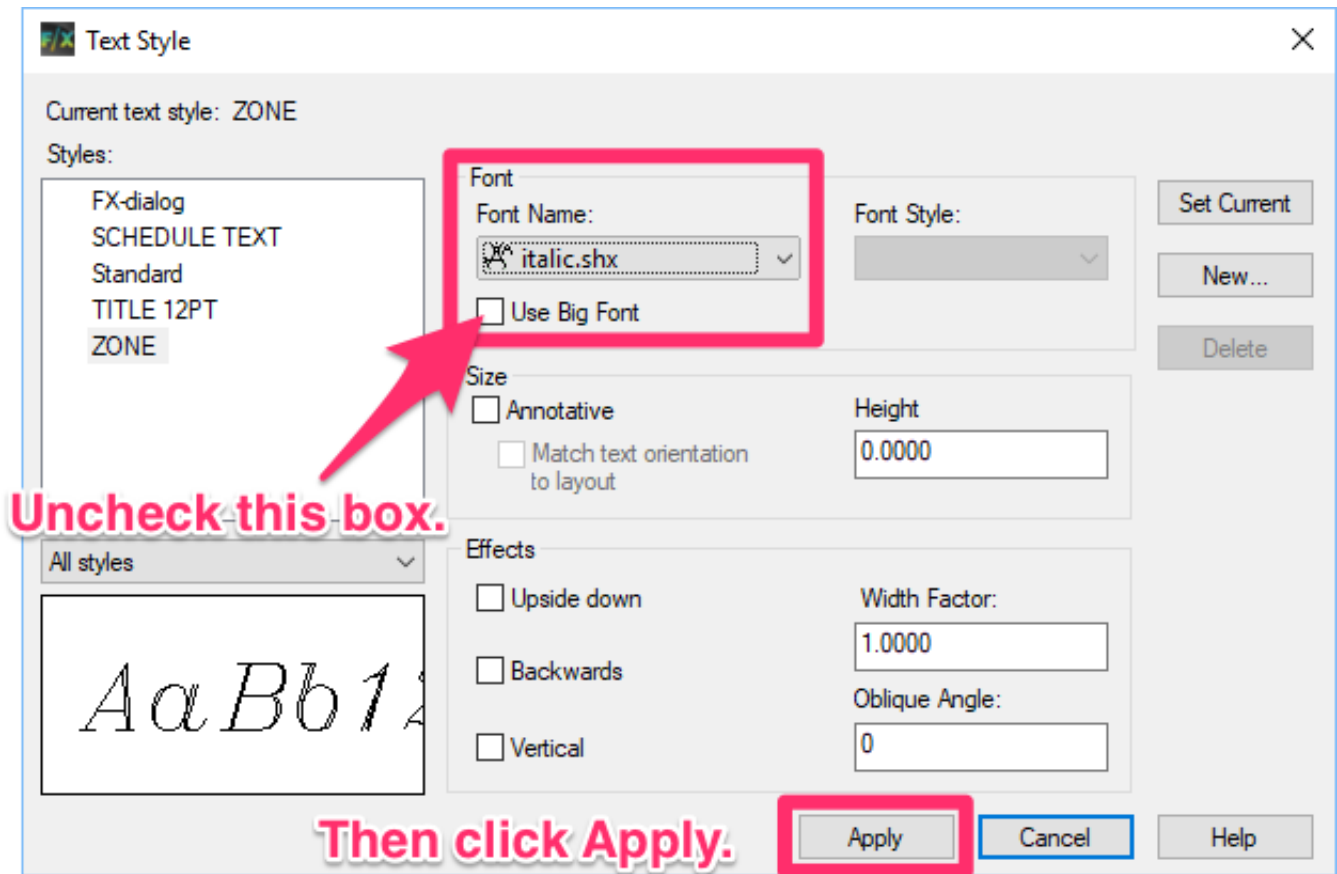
F/X Text Style

Current text style: ZONE

Styles:

FX-dialog
SCHEDULE TEXT
Standard
TITLE 12PT
ZONE

Font
Font Name:
italic.shx
Use Big Font

Font Style:

Set Current
New...
Delete

Size
Annotative
Match text orientation to layout

Height
0.0000

Uncheck this box.

All styles

Effects
Upside down
Backwards
Vertical

Width Factor:
1.0000
Oblique Angle:
0

AaBb1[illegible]

Then click Apply.

Apply
Cancel
Help